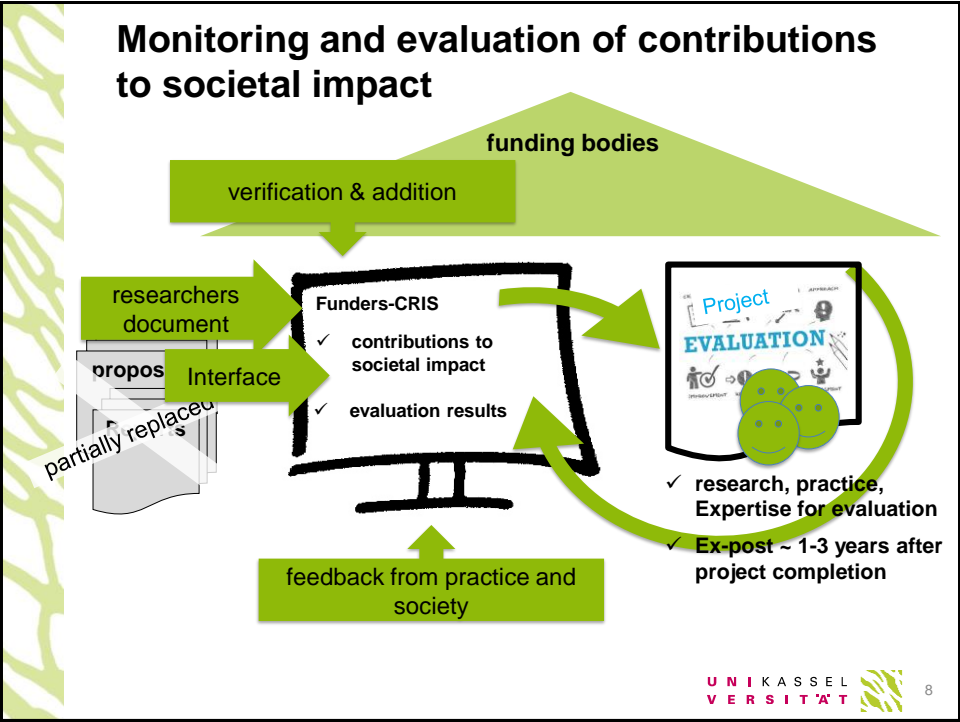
Monitoring and evaluation of contributions to societal impact

funding bodies

verification & addition

researchers document

propos

Interface

partially replaced

Funders-CRIS

✓ contributions to societal impact

✓ evaluation results

Project

EVALUATION

✓ research, practice, Expertise for evaluation

✓ Ex-post ~ 1-3 years after project completion

feedback from practice and society

UNI KASSEL VERSITÄT

8